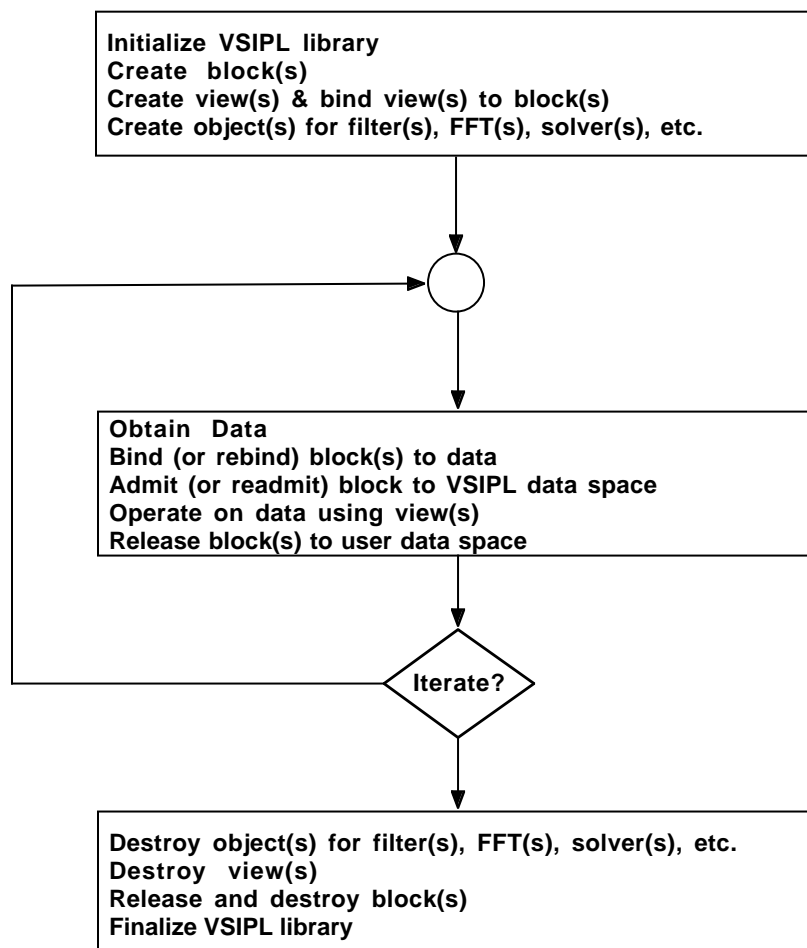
Initialize VSIPL library
Create block(s)
Create view(s) & bind view(s) to block(s)
Create object(s) for filter(s), FFT(s), solver(s), etc.

Obtain Data
Bind (or rebind) block(s) to data
Admit (or readmit) block to VSIPL data space
Operate on data using view(s)
Release block(s) to user data space

Iterate?

Destroy object(s) for filter(s), FFT(s), solver(s), etc.
Destroy view(s)
Release and destroy block(s)
Finalize VSIPL library